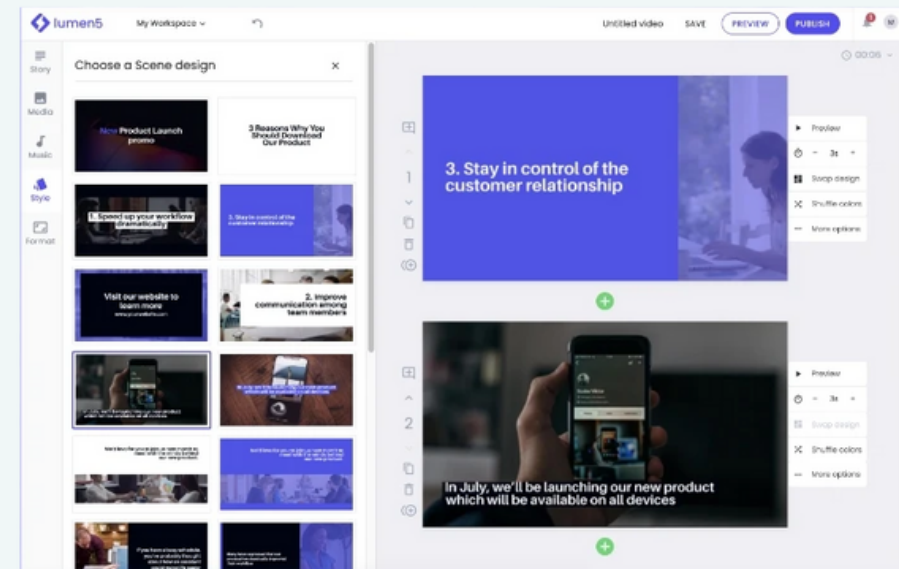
lumen5 My Workspace Untitled video SAVE PREVIEW PUBLISH M

Story
Media
Music
Style
Format

Choose a Scene design ×

New Product Launch promo

3 Reasons Why You Should Download Our Product

1. Speed up your workflow dramatically

3. Stay in control of the customer relationship

Visit our website to learn more

2. Improve communication among team members

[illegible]

00:06

1

3. Stay in control of the customer relationship

Preview
3s
Swap design
Shuffle colors
More options

2

In July, we'll be launching our new product which will be available on all devices

Preview
3s
Swap design
Shuffle colors
More options